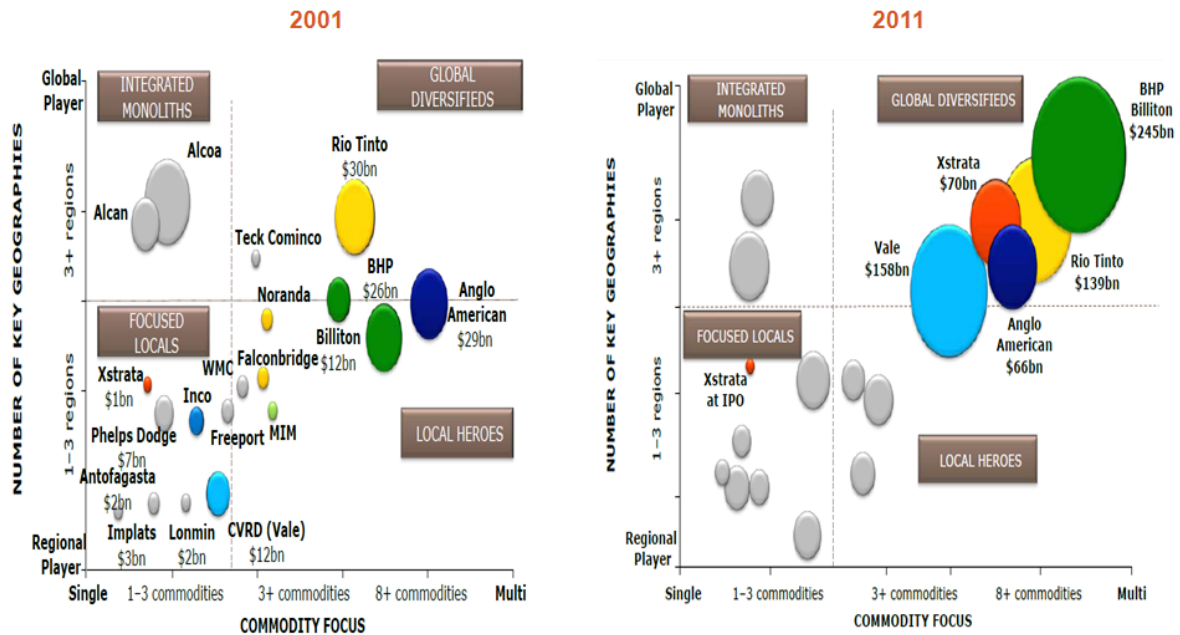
2001

Global Player

INTEGRATED MONOLITHS

GLOBAL DIVERSIFIEDS

NUMBER OF KEY GEOGRAPHIES

3+ regions

1–3 regions

Alcoa

Alcan

Rio Tinto $30bn

Teck Cominco

BHP $26bn

Noranda

Anglo American $29bn

Billiton $12bn

FOCUSED LOCALS

WMC

Falconbridge

Xstrata $1bn

Inco

MIM

Phelps Dodge $7bn

Freeport

LOCAL HEROES

Antofagasta $2bn

Implats $3bn

Lonmin $2bn

CVRD (Vale) $12bn

Regional Player

Single

1–3 commodities

3+ commodities

8+ commodities

Multi

COMMODITY FOCUS

2011

Global Player

INTEGRATED MONOLITHS

GLOBAL DIVERSIFIEDS

BHP Billiton $245bn

Xstrata $70bn

NUMBER OF KEY GEOGRAPHIES

3+ regions

1–3 regions

Vale $158bn

Rio Tinto $139bn

Anglo American $66bn

FOCUSED LOCALS

Xstrata at IPO

LOCAL HEROES

Regional Player

Single

1–3 commodities

3+ commodities

8+ commodities

Multi

COMMODITY FOCUS